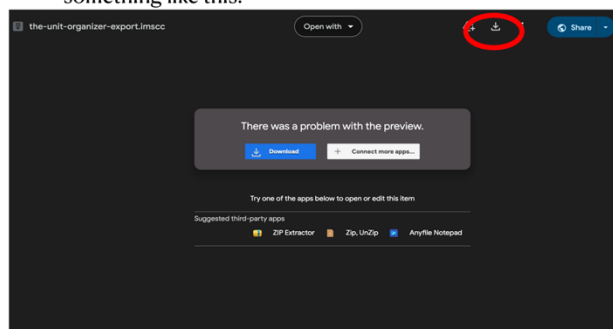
something like this.

the-unit-organizer-export.imscc

Open with

Share

There was a problem with the preview.

Download

Connect more apps...

Try one of the apps below to open or edit this item

Suggested third-party apps

ZIP Extractor

Zip, UnZip

Anyfile Notepad